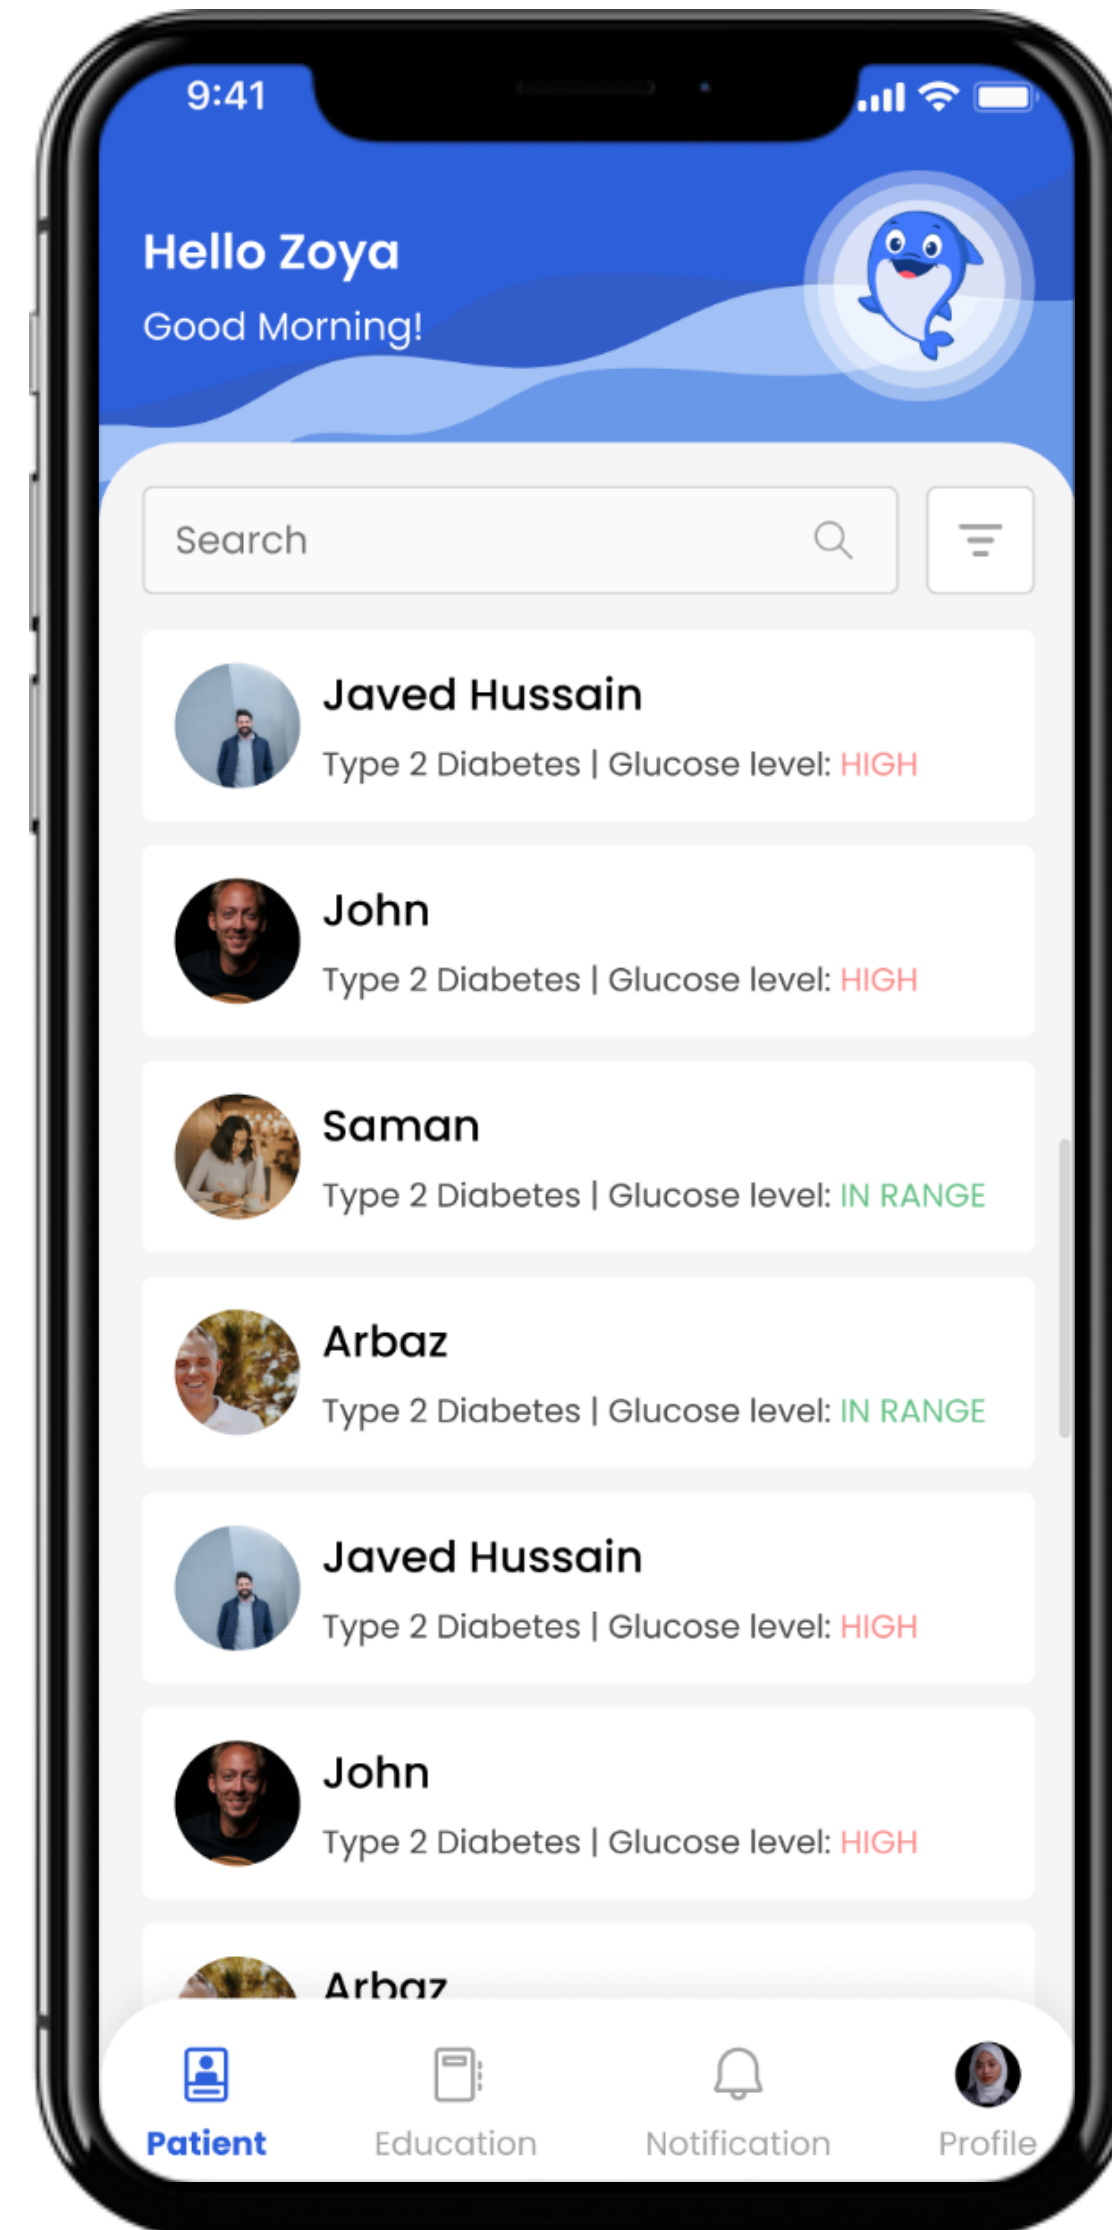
9:41

Hello Zoya
Good Morning!

Search

Javed Hussain
Type 2 Diabetes | Glucose level: HIGH

John
Type 2 Diabetes | Glucose level: HIGH

Saman
Type 2 Diabetes | Glucose level: IN RANGE

Arbaz
Type 2 Diabetes | Glucose level: IN RANGE

Javed Hussain
Type 2 Diabetes | Glucose level: HIGH

John
Type 2 Diabetes | Glucose level: HIGH

Arbaz

Patient
Education
Notification
Profile